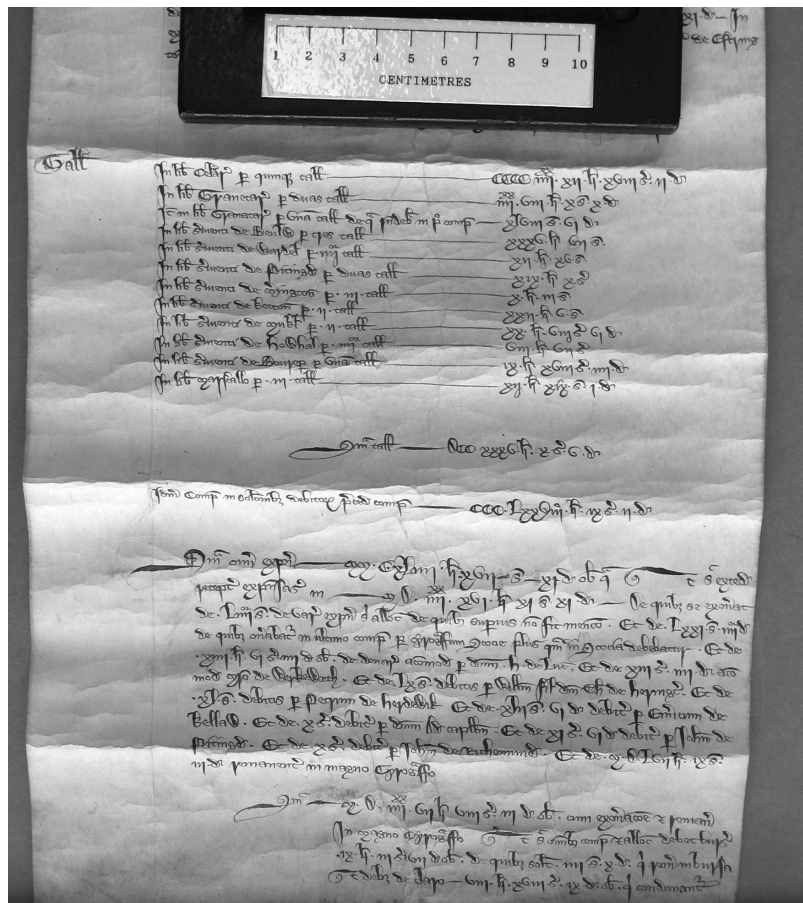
1 2 3 4 5 6 7 8 9 10
CENTIMETRES

Gall

In lib' celar' p quinq' call ——— CCCC iiij. xv li. xviij s. v d.
In lib' granar' p duas call ——— iiij. Cvj li. xv s. x d.
Item lib' granar' p una call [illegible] ——— xviij s. vj d.
In lib' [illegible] ——— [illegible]
In lib' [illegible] ——— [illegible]
In lib' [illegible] ——— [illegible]
In lib' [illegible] ——— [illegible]
In lib' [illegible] ——— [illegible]
In lib' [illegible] ——— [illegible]
In lib' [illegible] ——— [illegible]
In lib' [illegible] ——— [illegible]
In lib' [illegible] ——— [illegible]
In lib' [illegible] ——— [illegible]

Sm call ——— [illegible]

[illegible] ——— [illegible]

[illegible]